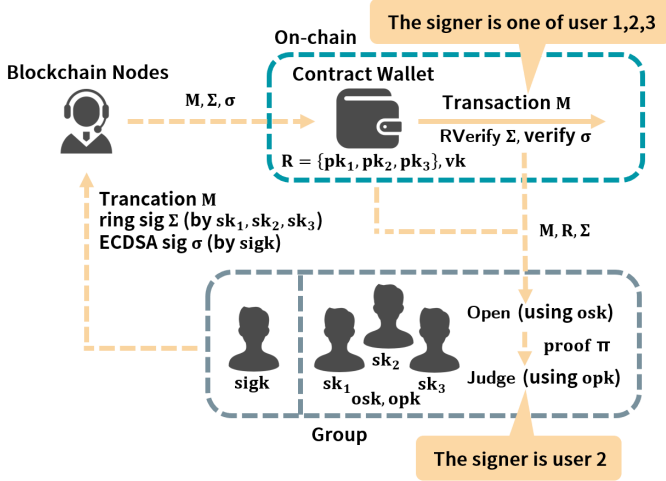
The signer is one of user 1,2,3

On-chain

Blockchain Nodes

Contract Wallet

$\mathrm{M}, \Sigma, \sigma$

Transaction $\mathrm{M}$

RVerify $\Sigma$, verify $\sigma$

$\mathrm{R} = \{\mathrm{pk}_1, \mathrm{pk}_2, \mathrm{pk}_3\}, \mathrm{vk}$

Trancation $\mathrm{M}$
ring sig $\Sigma$ (by $\mathrm{sk}_1, \mathrm{sk}_2, \mathrm{sk}_3$)
ECDSA sig $\sigma$ (by sigk)

$\mathrm{M}, \mathrm{R}, \Sigma$

Open (using osk)

proof $\pi$

Judge (using opk)

sigk

$\mathrm{sk}_2$

$\mathrm{sk}_1$

$\mathrm{sk}_3$

osk, opk

Group

The signer is user 2